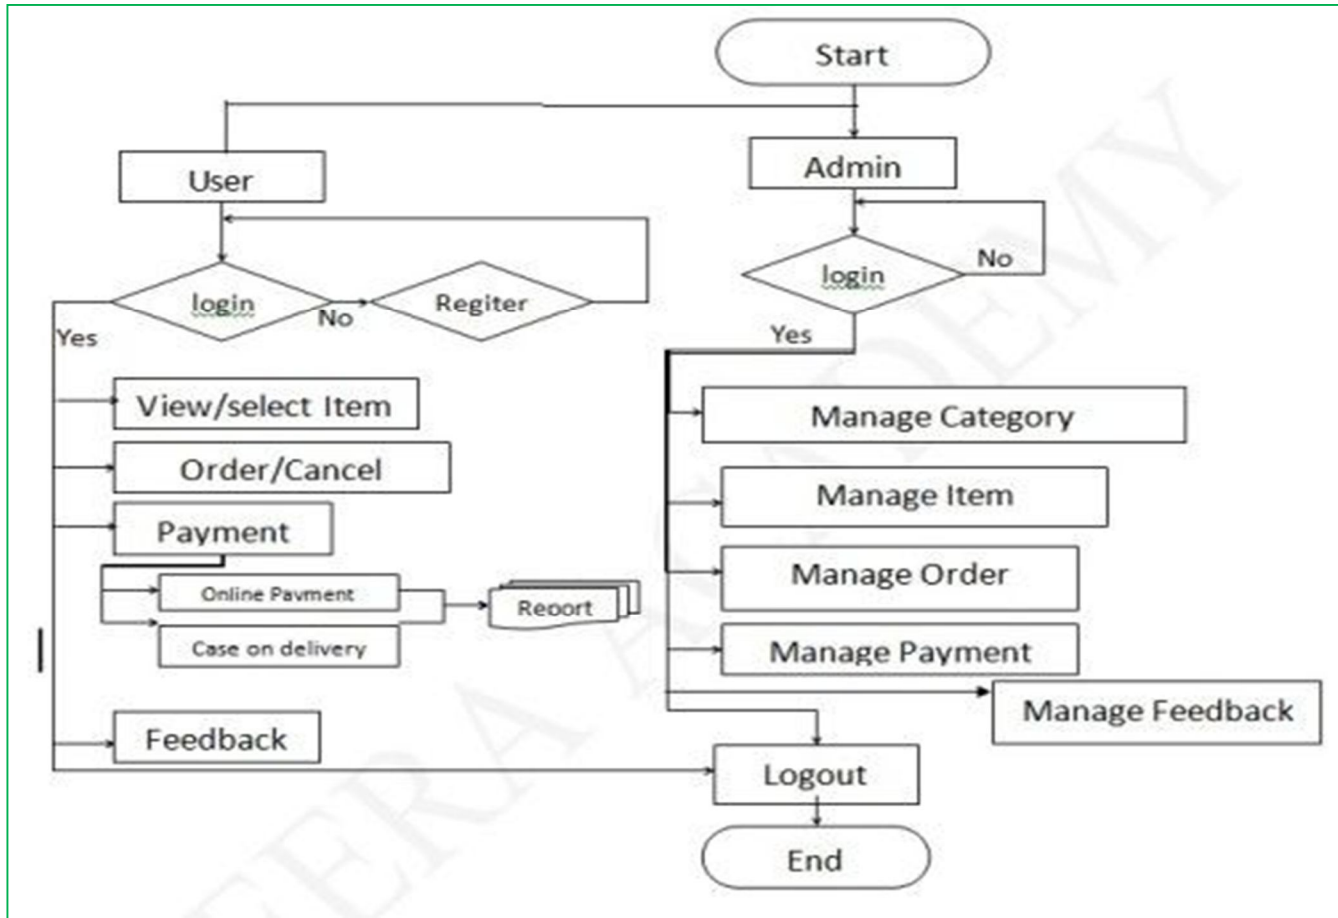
Start

User

Admin

login

No

Regiter

Yes

login

No

Yes

View/select Item

Order/Cancel

Payment

Online Payment

Case on delivery

Report

Feedback

Manage Category

Manage Item

Manage Order

Manage Payment

Manage Feedback

Logout

End

FERA ACADEMY